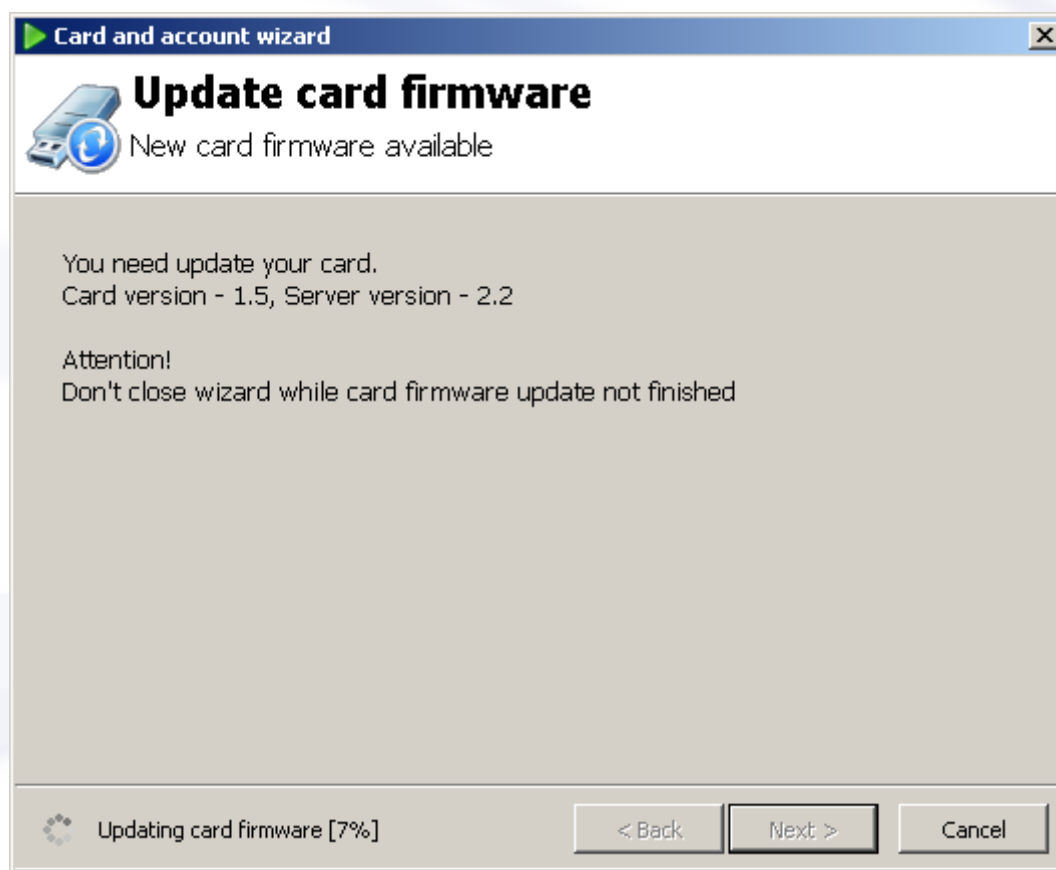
Card and account wizard

Update card firmware

New card firmware available

You need update your card.
Card version - 1.5, Server version - 2.2

Attention!
Don't close wizard while card firmware update not finished

Updating card firmware [7%]

< Back

Next >

Cancel